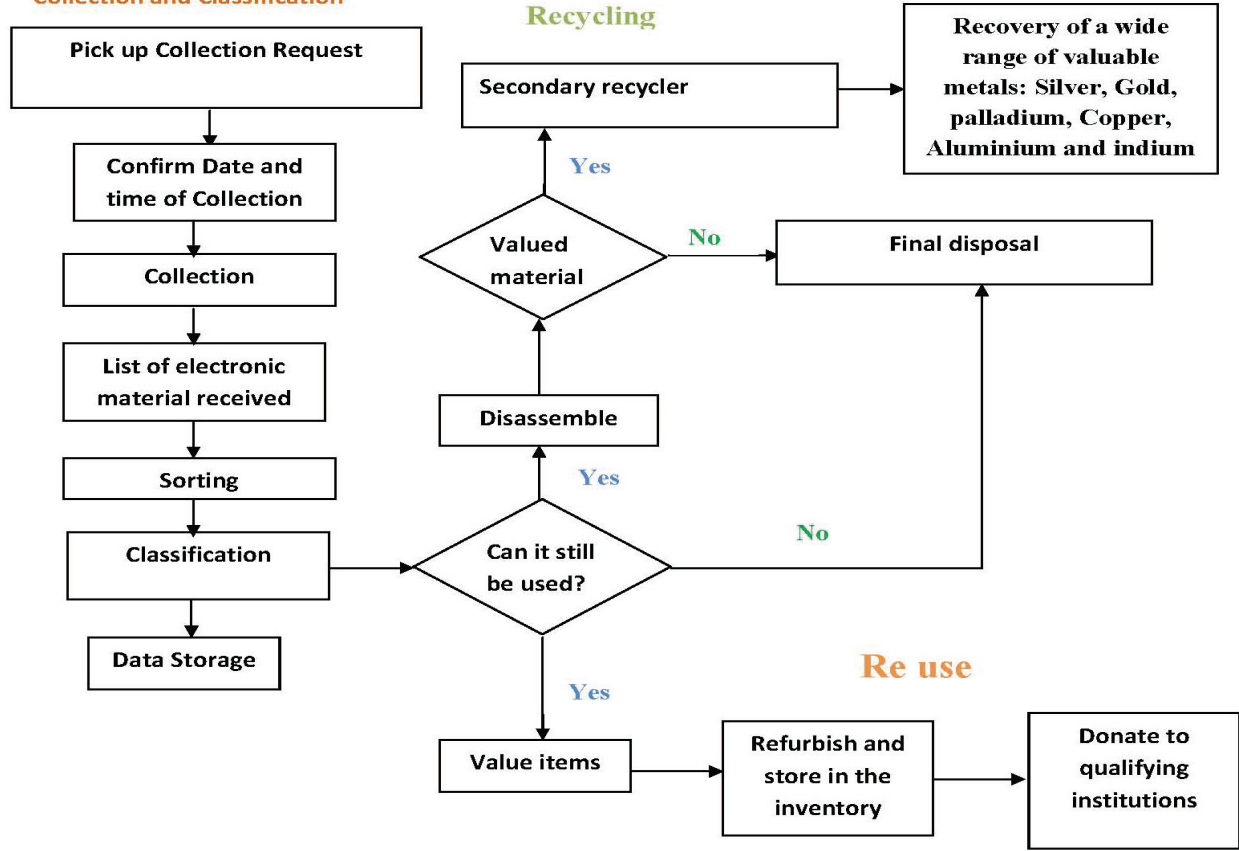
Collection and Classification

Recycling

Pick up Collection Request

Confirm Date and time of Collection

Collection

List of electronic material received

Sorting

Classification

Data Storage

Secondary recycler

Recovery of a wide range of valuable metals: Silver, Gold, palladium, Copper, Aluminium and indium

Yes

Valued material

No

Final disposal

Disassemble

Yes

Can it still be used?

No

Re use

Yes

Value items

Refurbish and store in the inventory

Donate to qualifying institutions